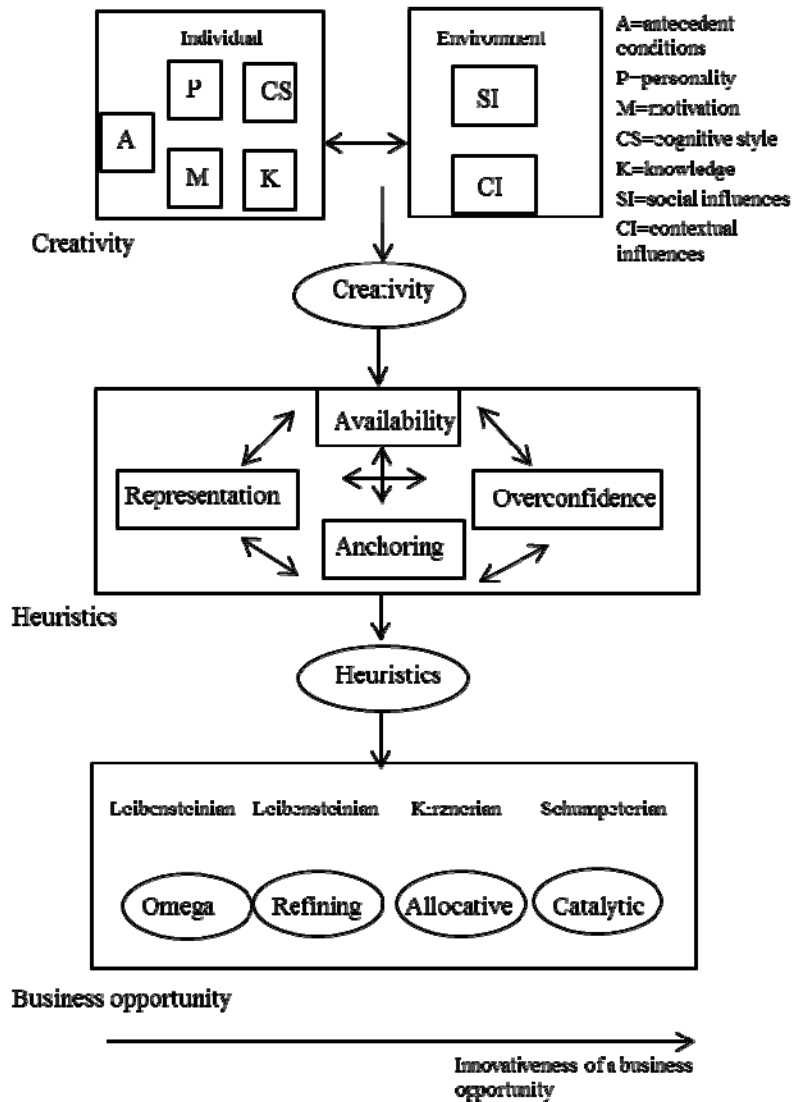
Individual

P

CS

A

M

K

Environment

SI

CI

A=antecedent conditions
P=personality
M=motivation
CS=cognitive style
K=knowledge
SI=social influences
CI=contextual influences

Creativity

Creativity

Availability

Representation

Overconfidence

Anchoring

Heuristics

Heuristics

Leibensteinian Leibensteinian Kirznerian Schumpeterian

Omega Refining Allocative Catalytic

Business opportunity

Innovativeness of a business opportunity